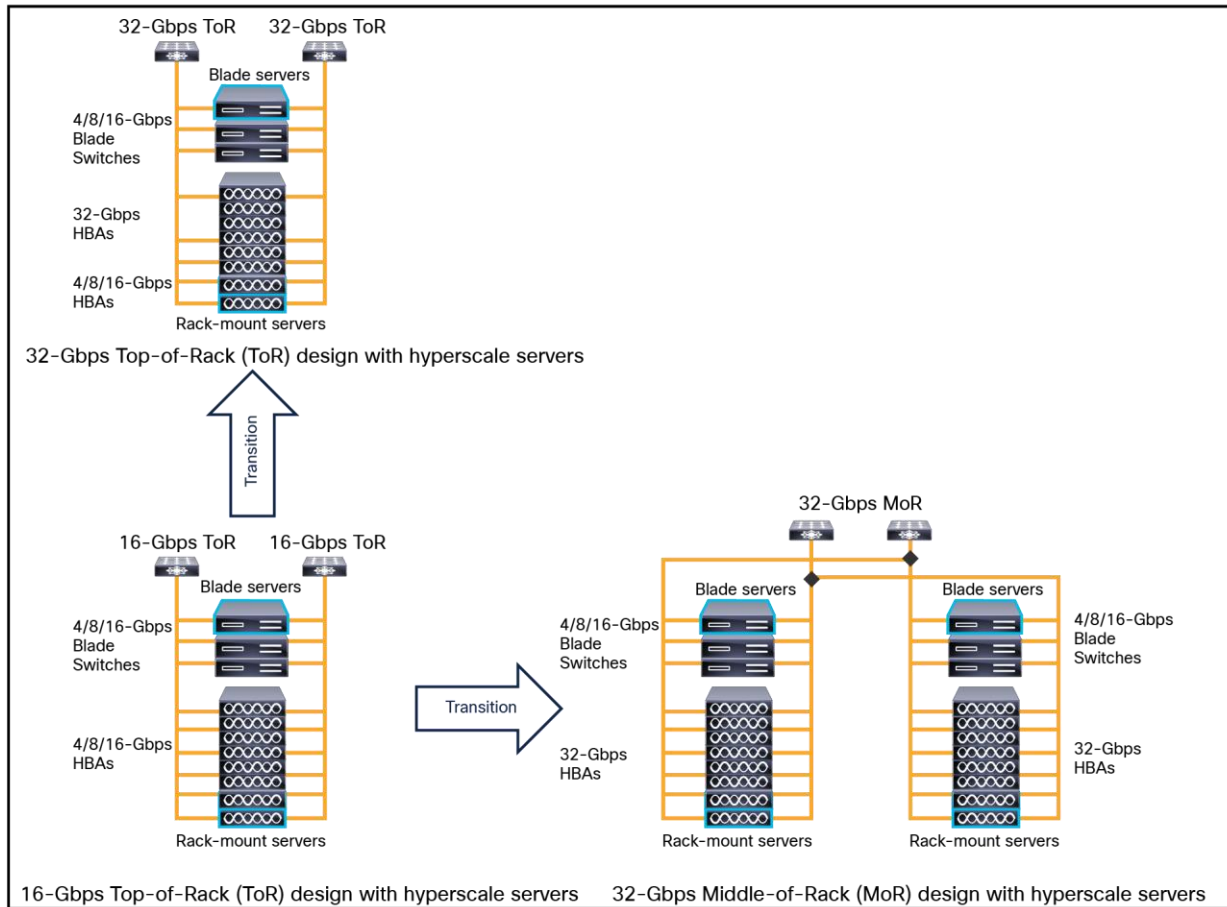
32-Gbps ToR
32-Gbps ToR
Blade servers
4/8/16-Gbps Blade Switches
32-Gbps HBAs
4/8/16-Gbps HBAs
Rack-mount servers
32-Gbps Top-of-Rack (ToR) design with hyperscale servers

Transition

16-Gbps ToR
16-Gbps ToR
Blade servers
4/8/16-Gbps Blade Switches
4/8/16-Gbps HBAs
Rack-mount servers

Transition

32-Gbps MoR
Blade servers
4/8/16-Gbps Blade Switches
32-Gbps HBAs
Rack-mount servers
Blade servers
4/8/16-Gbps Blade Switches
32-Gbps HBAs
Rack-mount servers

16-Gbps Top-of-Rack (ToR) design with hyperscale servers
32-Gbps Middle-of-Rack (MoR) design with hyperscale servers